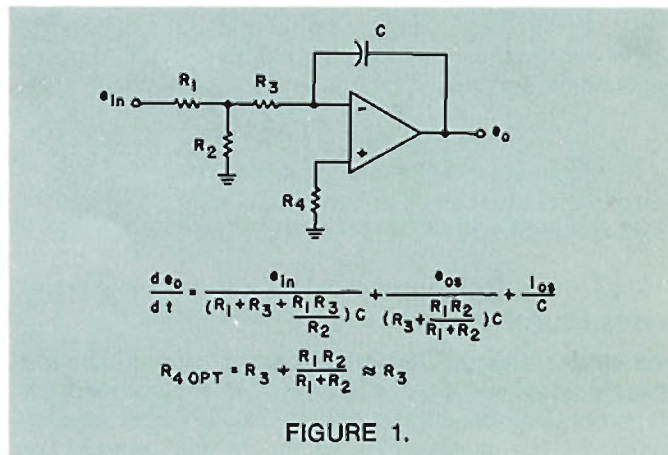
C

$e_{in}$

$R_1$

$R_3$

$R_2$

-

+

$e_o$

$R_4$

$\frac{de_o}{dt} = \frac{e_{in}}{(R_1 + R_3 + \frac{R_1 R_3}{R_2})C} + \frac{e_{os}}{(R_3 + \frac{R_1 R_2}{R_1 + R_2})C} + \frac{I_{os}}{C}$

$R_{4\,OPT} = R_3 + \frac{R_1 R_2}{R_1 + R_2} \approx R_3$

FIGURE 1.